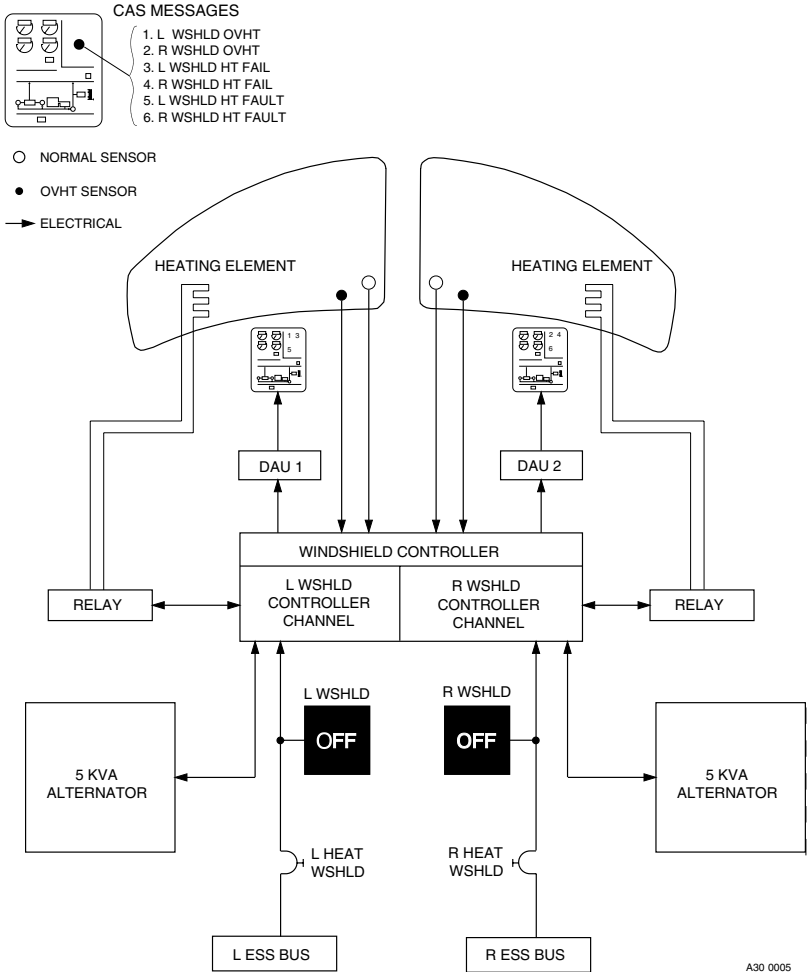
CAS MESSAGES
1. L WSHLD OVHT
2. R WSHLD OVHT
3. L WSHLD HT FAIL
4. R WSHLD HT FAIL
5. L WSHLD HT FAULT
6. R WSHLD HT FAULT

NORMAL SENSOR
OVHT SENSOR
ELECTRICAL

HEATING ELEMENT
HEATING ELEMENT

1 3
5
2 4
6

DAU 1
DAU 2

WINDSHIELD CONTROLLER
L WSHLD CONTROLLER CHANNEL
R WSHLD CONTROLLER CHANNEL

RELAY
RELAY

L WSHLD
OFF
R WSHLD
OFF

5 KVA ALTERNATOR
5 KVA ALTERNATOR

L HEAT WSHLD
R HEAT WSHLD

L ESS BUS
R ESS BUS

A30 0005